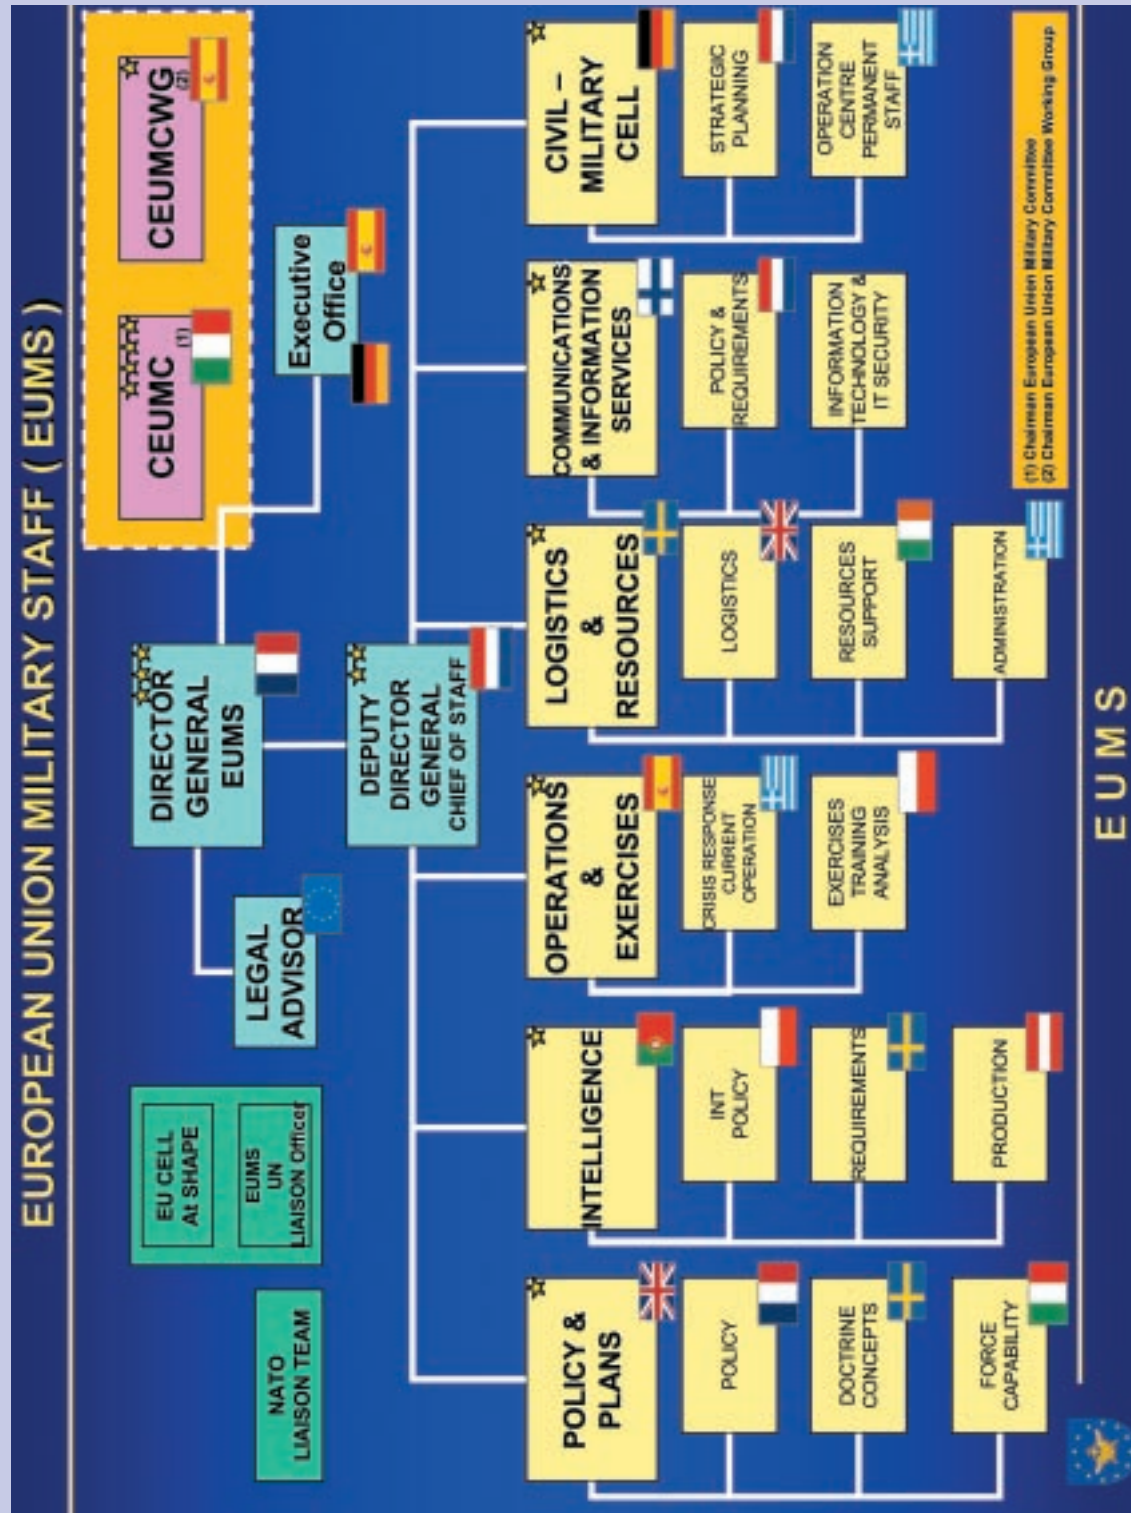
EUROPEAN UNION MILITARY STAFF ( EUMS )

CEUMC (1)

CEUMCWG (2)

Executive Office

NATO LIAISON TEAM

EU CELL At SHAPE

EUMS UN LIAISON Officer

LEGAL ADVISOR

DIRECTOR GENERAL EUMS

DEPUTY DIRECTOR GENERAL CHIEF OF STAFF

POLICY & PLANS

POLICY

DOCTRINE CONCEPTS

FORCE CAPABILITY

INTELLIGENCE

INT POLICY

REQUIREMENTS

PRODUCTION

OPERATIONS & EXERCISES

CRISIS RESPONSE CURRENT OPERATION

EXERCISES TRAINING ANALYSIS

LOGISTICS & RESOURCES

LOGISTICS

RESOURCES SUPPORT

ADMINISTRATION

COMMUNICATIONS & INFORMATION SERVICES

POLICY & REQUIREMENTS

INFORMATION TECHNOLOGY & IT SECURITY

CIVIL – MILITARY CELL

STRATEGIC PLANNING

OPERATION CENTRE PERMANENT STAFF

(1) Chairman European Union Military Committee
(2) Chairman European Union Military Committee Working Group

EUMS